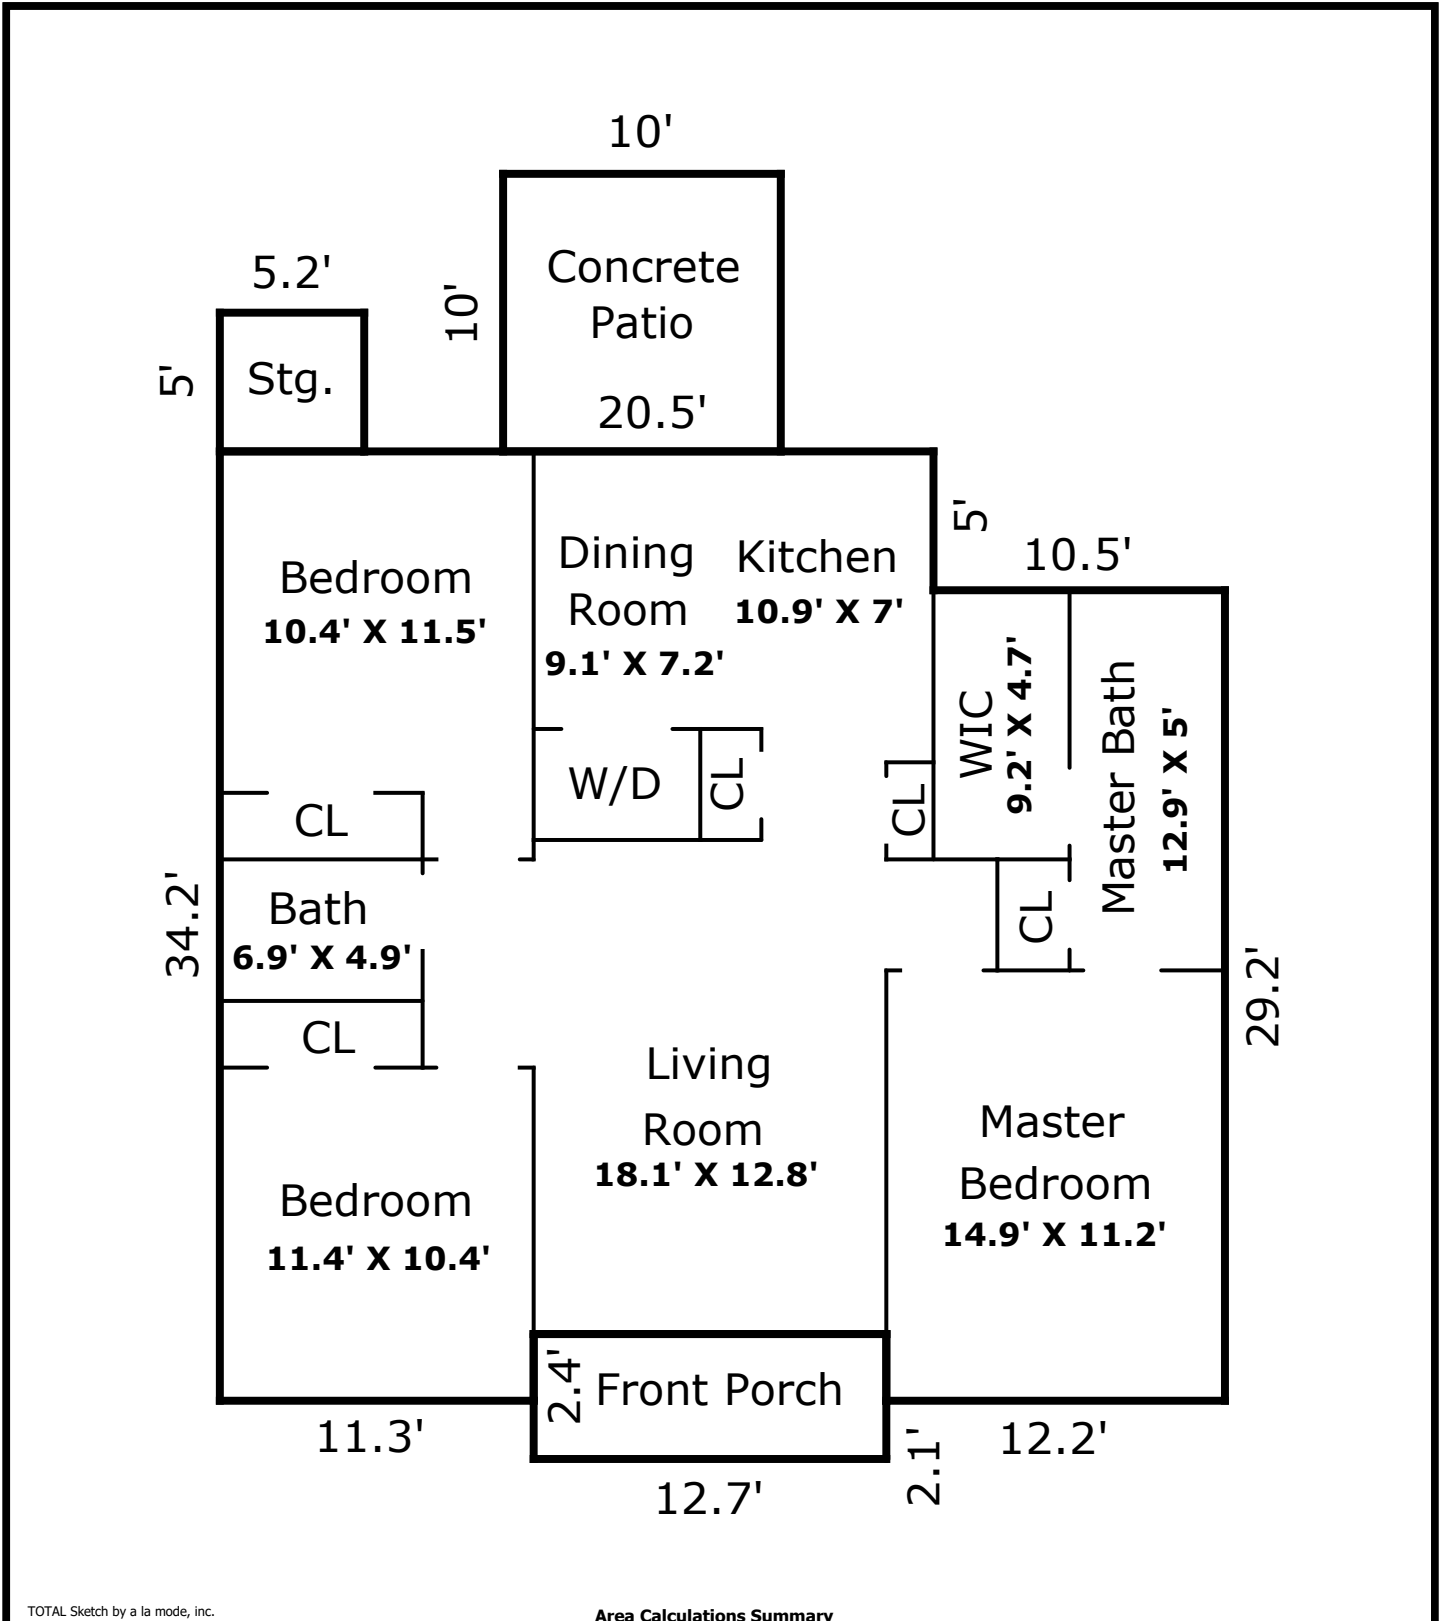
10'

5.2'

10'

Concrete Patio

5'

Stg.

20.5'

5'

10.5'

Bedroom
10.4' X 11.5'

Dining Room
9.1' X 7.2'

Kitchen
10.9' X 7'

WIC
9.2' X 4.7'

Master Bath
12.9' X 5'

W/D

CL

CL

CL

CL

34.2'

Bath
6.9' X 4.9'

CL

29.2'

Living Room
18.1' X 12.8'

Master Bedroom
14.9' X 11.2'

Bedroom
11.4' X 10.4'

2.4'

Front Porch

11.3'

2.1'

12.2'

12.7'

TOTAL Sketch by a la mode, inc.

Area Calculations Summary